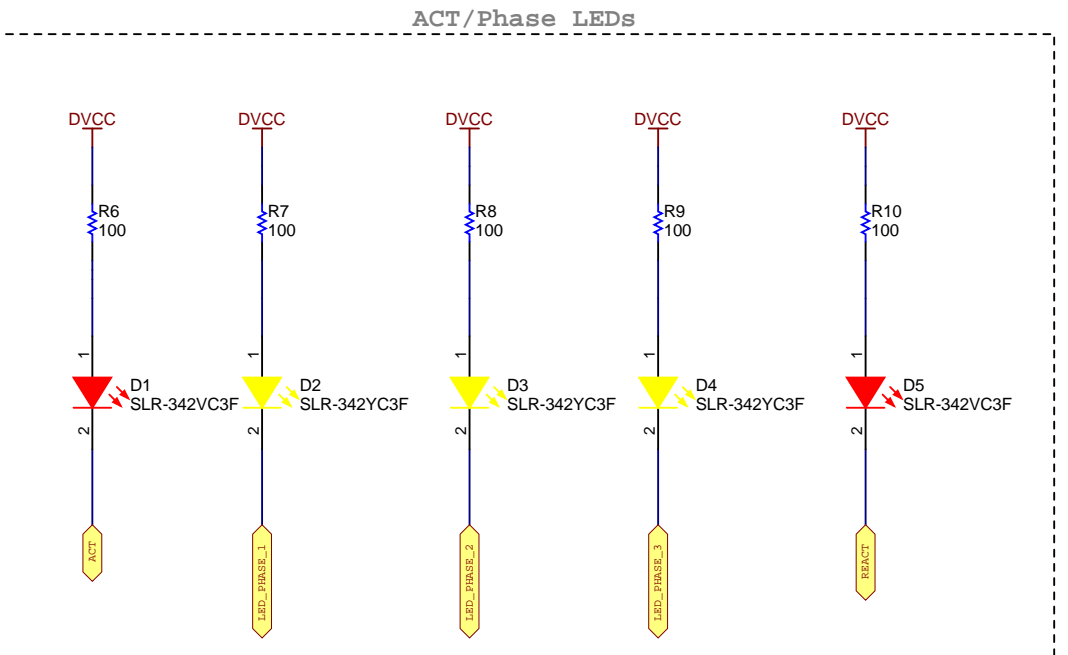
ACT/Phase LEDs

DVCC
R6
100
1
D1
SLR-342VC3F
2
ACT

DVCC
R7
100
1
D2
SLR-342YC3F
2
LED_PHASE_1

DVCC
R8
100
1
D3
SLR-342YC3F
2
LED_PHASE_2

DVCC
R9
100
1
D4
SLR-342YC3F
2
LED_PHASE_3

DVCC
R10
100
1
D5
SLR-342VC3F
2
REACT